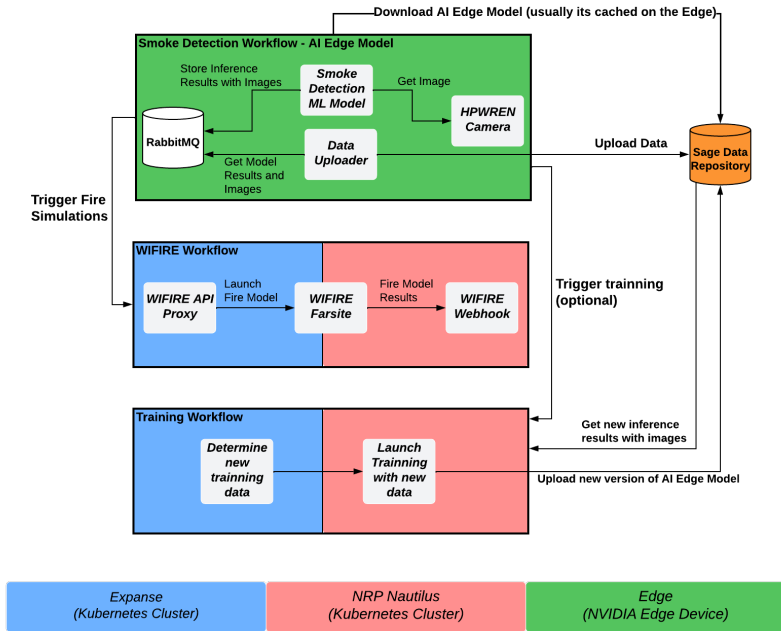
Download AI Edge Model (usually its cached on the Edge)

Smoke Detection Workflow - AI Edge Model

Store Inference Results with Images

Smoke Detection ML Model

Get Image

HPWREN Camera

RabbitMQ

Data Uploader

Get Model Results and Images

Upload Data

Sage Data Repository

Trigger Fire Simulations

WIFIRE Workflow

WIFIRE API Proxy

Launch Fire Model

WIFIRE Farsite

Fire Model Results

WIFIRE Webhook

Trigger trainning (optional)

Training Workflow

Determine new training data

Launch Trainning with new data

Get new inference results with images

Upload new version of AI Edge Model

| Expanse (Kubernetes Cluster) | NRP Nautilus (Kubernetes Cluster) | Edge (NVIDIA Edge Device) |
|---|---|---|